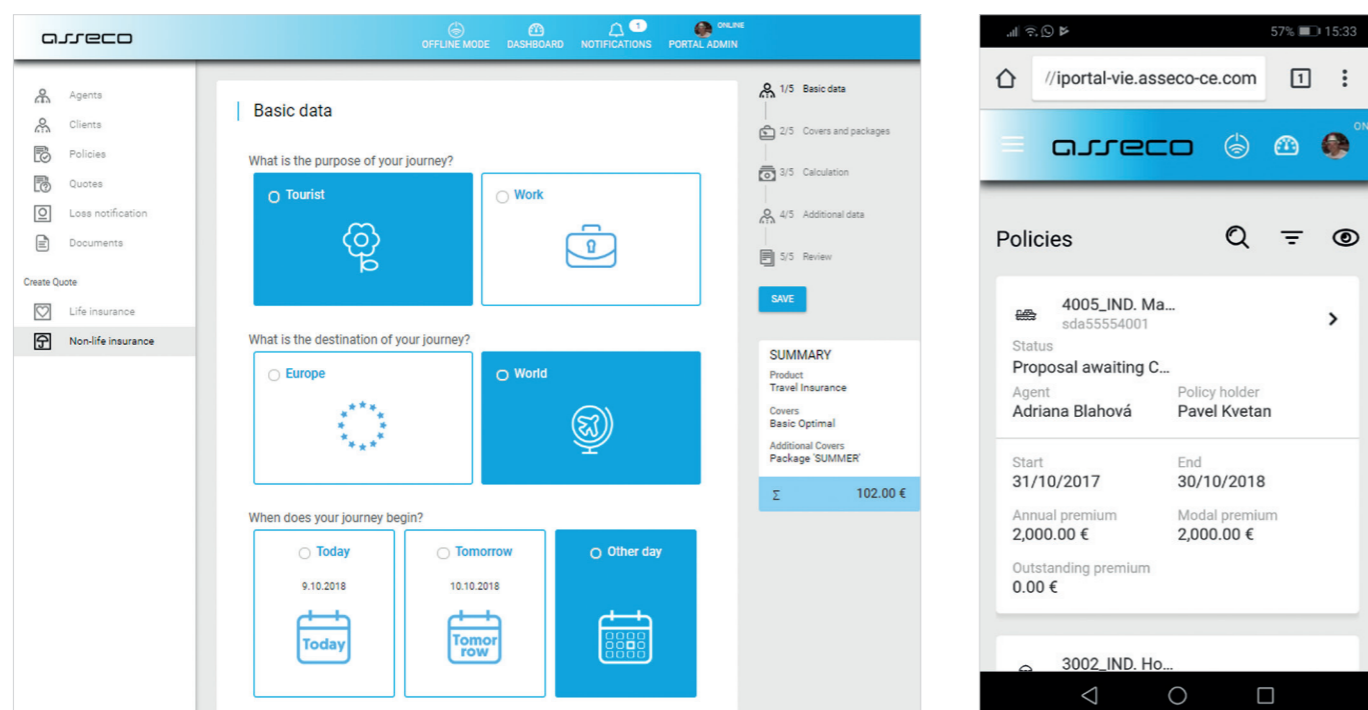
asseco

OFFLINE MODE DASHBOARD NOTIFICATIONS 1 ONLINE PORTAL ADMIN

Agents
Clients
Policies
Quotes
Loss notification
Documents

Create Quote
Life insurance
Non-life insurance

Basic data

What is the purpose of your journey?
Tourist
Work

What is the destination of your journey?
Europe
World

When does your journey begin?
Today
9.10.2018
Today
Tomorrow
10.10.2018
Tomor row
Other day

1/5 Basic data
2/5 Covers and packages
3/5 Calculation
4/5 Additional data
5/5 Review

SAVE

SUMMARY
Product
Travel Insurance
Covers
Basic Optimal
Additional Covers
Package 'SUMMER'
Σ 102.00 €

57% 15:33
//iportal-vie.asseco-ce.com
1

asseco

ON

Policies

4005_IND. Ma...
sda55554001
Status
Proposal awaiting C...
Agent
Adriana Blahová
Policy holder
Pavel Kvetan
Start
31/10/2017
End
30/10/2018
Annual premium
2,000.00 €
Modal premium
2,000.00 €
Outstanding premium
0.00 €

3002_IND. Ho...